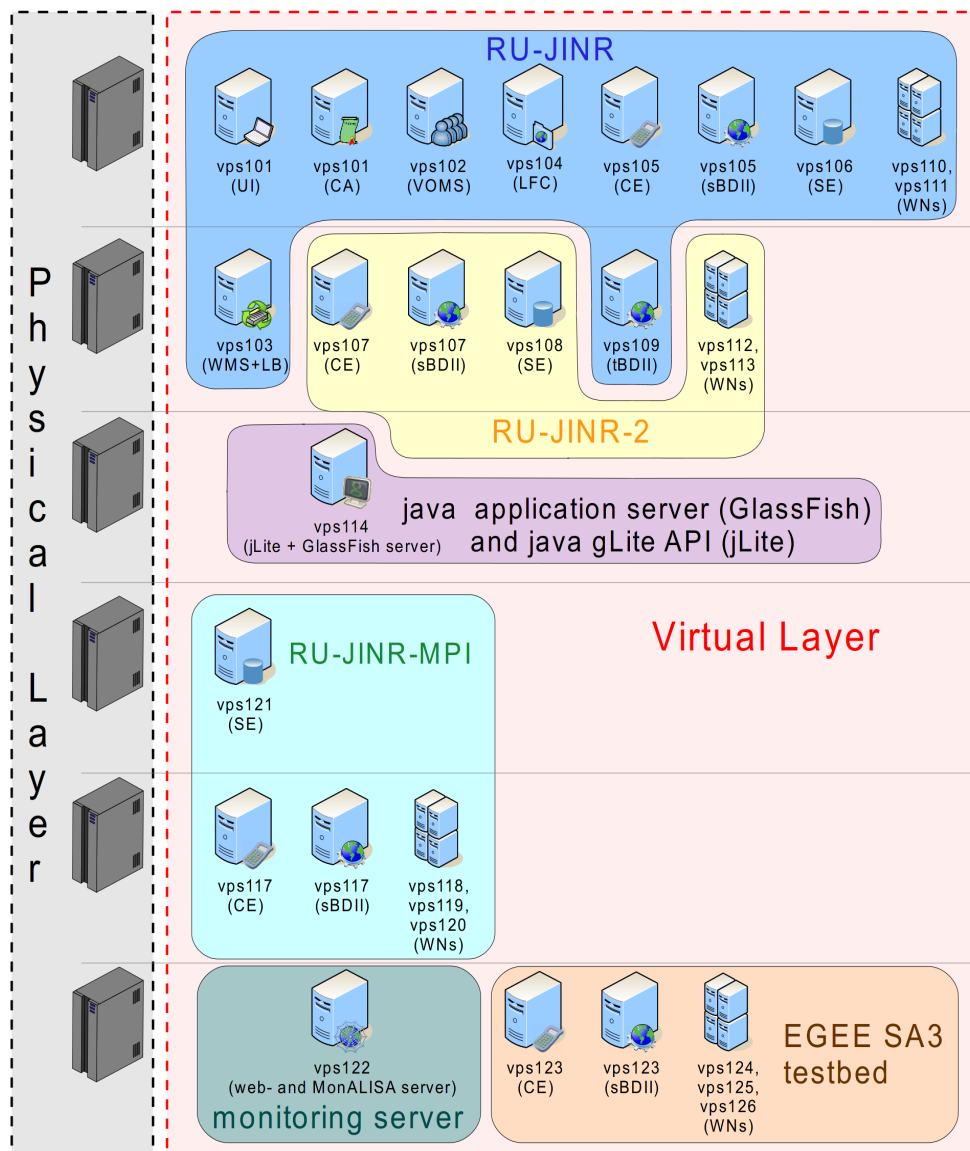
Physical Layer

RU-JINR

vps101 (UI)
vps101 (CA)
vps102 (VOMS)
vps104 (LFC)
vps105 (CE)
vps105 (sBDII)
vps106 (SE)
vps110, vps111 (WNs)

vps103 (WMS+LB)
vps107 (CE)
vps107 (sBDII)
vps108 (SE)
vps109 (tBDII)
vps112, vps113 (WNs)

RU-JINR-2

vps114 (jLite + GlassFish server)
java application server (GlassFish) and java gLite API (jLite)

Virtual Layer

RU-JINR-MPI
vps121 (SE)

vps117 (CE)
vps117 (sBDII)
vps118, vps119, vps120 (WNs)

vps122 (web- and MonALISA server)
monitoring server

vps123 (CE)
vps123 (sBDII)
vps124, vps125, vps126 (WNs)
EGEE SA3 testbed